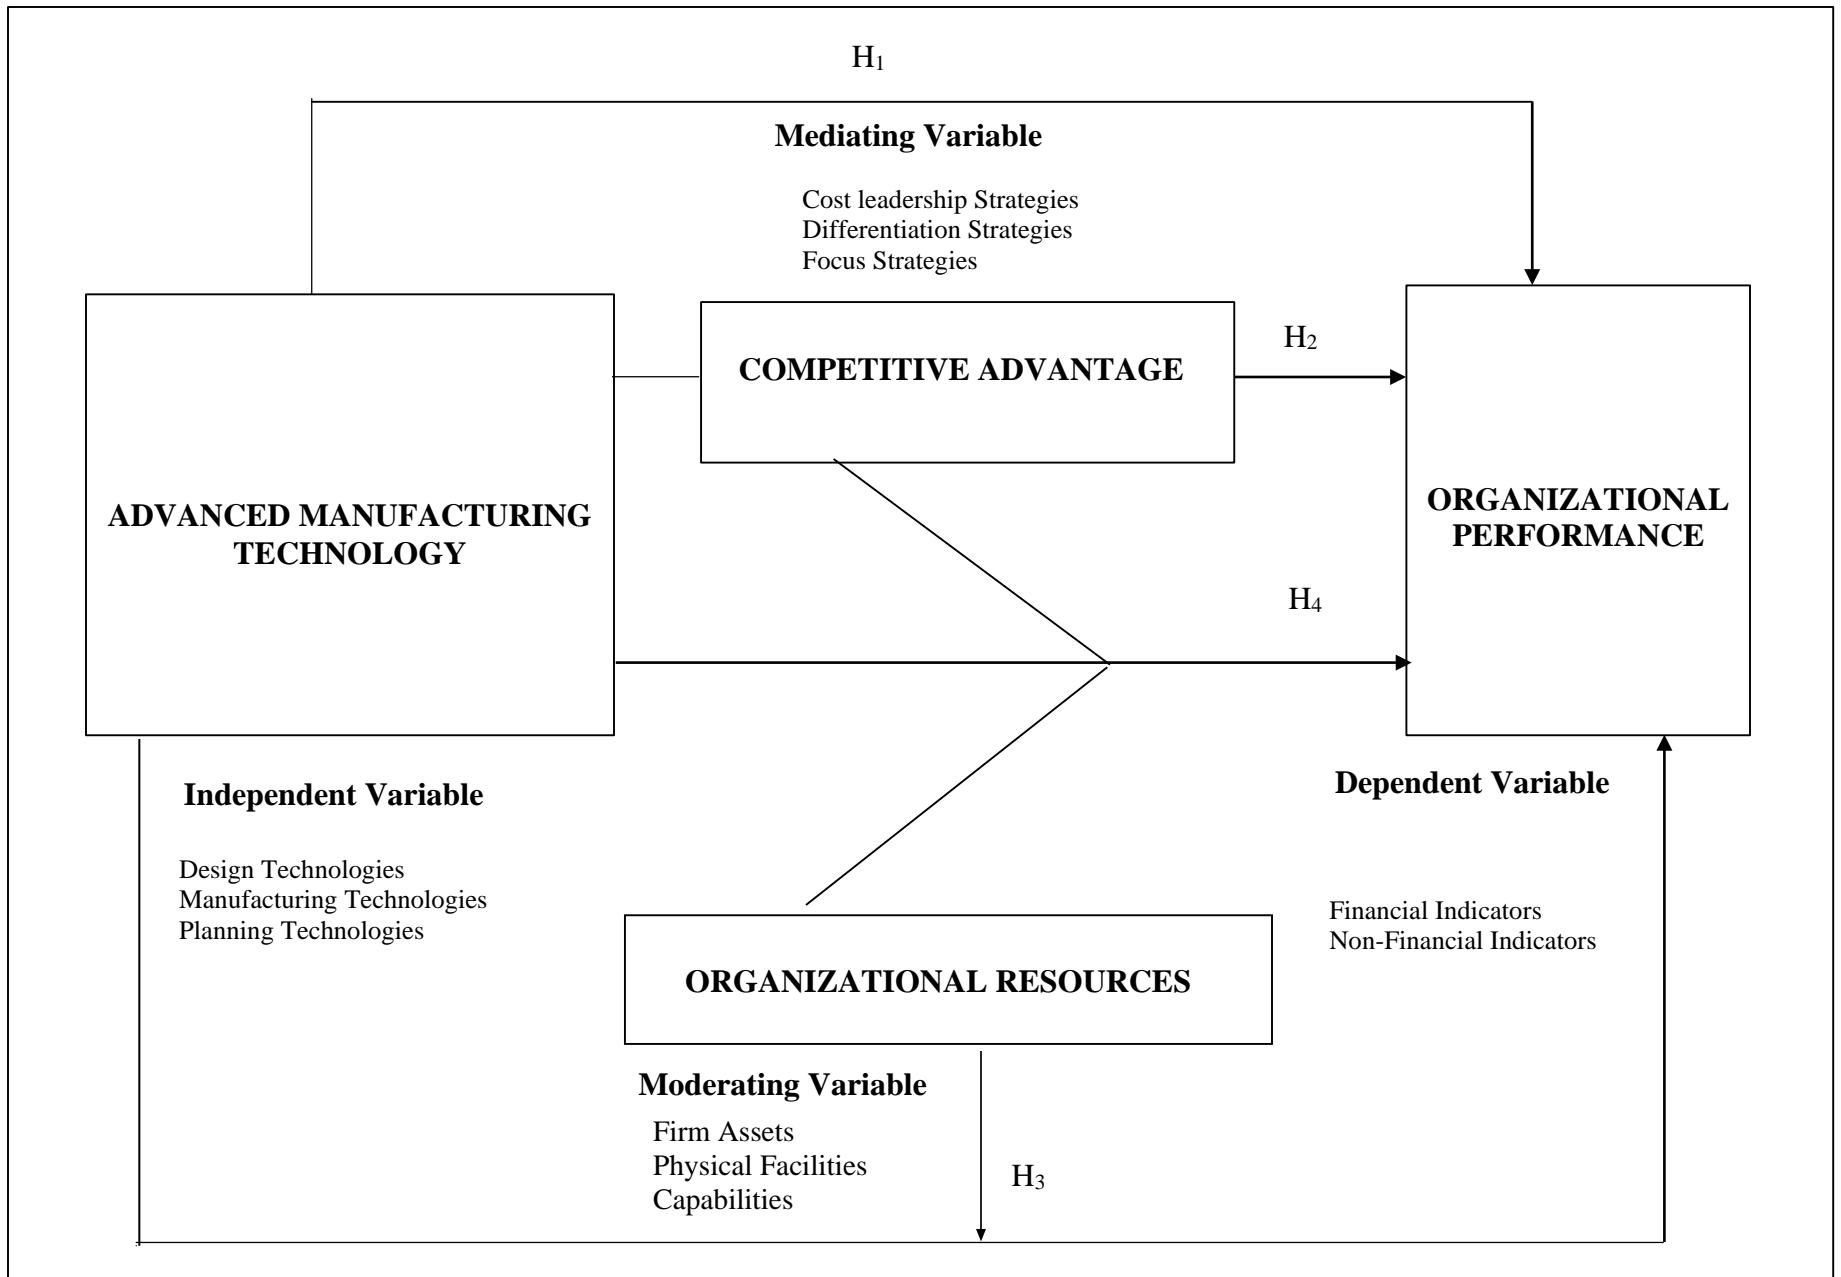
$H_1$

**Mediating Variable**

Cost leadership Strategies
Differentiation Strategies
Focus Strategies

COMPETITIVE ADVANTAGE

$H_2$

ADVANCED MANUFACTURING TECHNOLOGY

ORGANIZATIONAL PERFORMANCE

$H_4$

**Independent Variable**

Design Technologies
Manufacturing Technologies
Planning Technologies

**Dependent Variable**

Financial Indicators
Non-Financial Indicators

ORGANIZATIONAL RESOURCES

**Moderating Variable**

Firm Assets
Physical Facilities
Capabilities

$H_3$